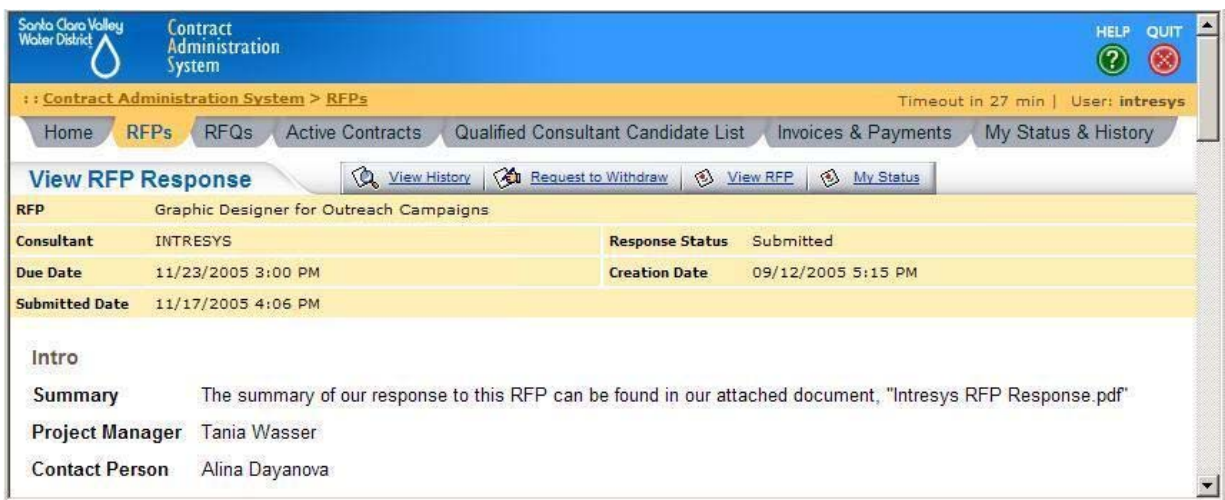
Santa Clara Valley Water District

Contract Administration System

HELP QUIT

: : Contract Administration System > RFPs

Timeout in 27 min | User: intresys

Home RFPs RFQs Active Contracts Qualified Consultant Candidate List Invoices & Payments My Status & History

View RFP Response

View History Request to Withdraw View RFP My Status

| | | | |
|---|---|---|---|
| RFP | Graphic Designer for Outreach Campaigns | | |
| Consultant | INTRESYS | Response Status | Submitted |
| Due Date | 11/23/2005 3:00 PM | Creation Date | 09/12/2005 5:15 PM |
| Submitted Date | 11/17/2005 4:06 PM | | |

Intro

Summary The summary of our response to this RFP can be found in our attached document, "Intresys RFP Response.pdf"

Project Manager Tania Wasser

Contact Person Alina Dayanova